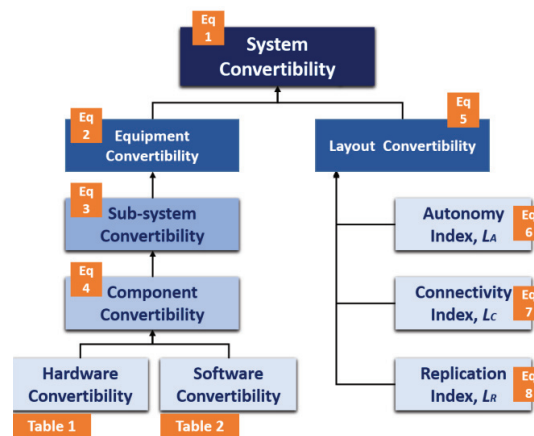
Eq 1
System Convertibility

Eq 2
Equipment Convertibility

Eq 5
Layout Convertibility

Eq 3
Sub-system Convertibility

Eq 4
Component Convertibility

Hardware Convertibility
Table 1

Software Convertibility
Table 2

Autonomy Index, $L_A$
Eq 6

Connectivity Index, $L_C$
Eq 7

Replication Index, $L_R$
Eq 8